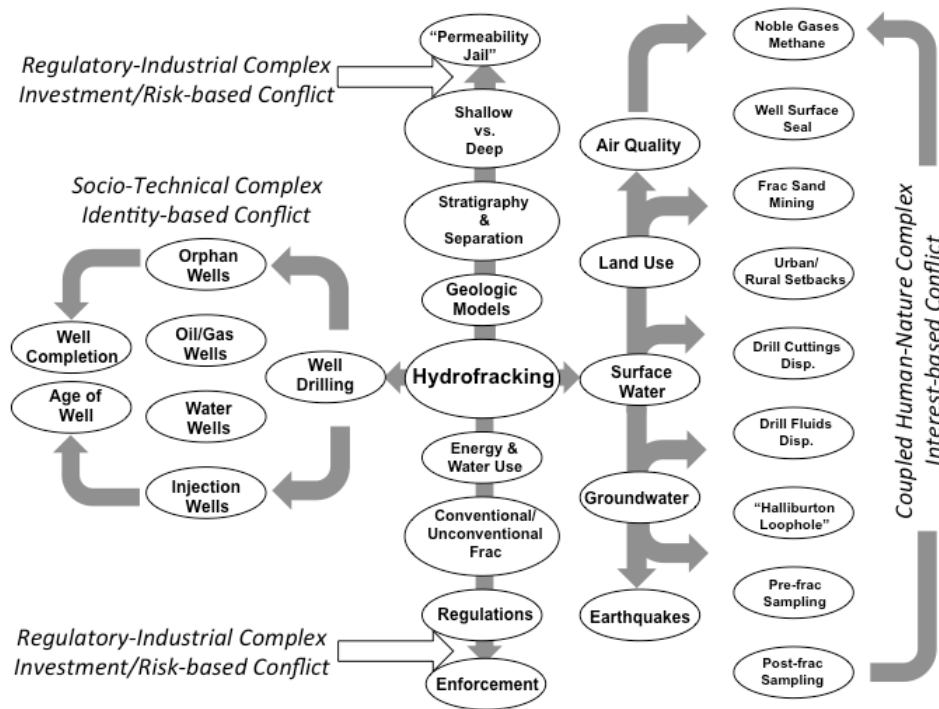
Regulatory-Industrial Complex
Investment/Risk-based Conflict

"Permeability Jail"

Shallow vs. Deep

Stratigraphy & Separation

Geologic Models

Hydrofracking

Energy & Water Use

Conventional/ Unconventional Frac

Regulations

Enforcement

Regulatory-Industrial Complex
Investment/Risk-based Conflict

Socio-Technical Complex
Identity-based Conflict

Orphan Wells

Well Completion

Oil/Gas Wells

Age of Well

Water Wells

Well Drilling

Injection Wells

Air Quality

Land Use

Surface Water

Groundwater

Earthquakes

Noble Gases Methane

Well Surface Seal

Frac Sand Mining

Urban/ Rural Setbacks

Drill Cuttings Disp.

Drill Fluids Disp.

"Halliburton Loophole"

Pre-frac Sampling

Post-frac Sampling

Coupled Human-Nature Complex
Interest-based Conflict